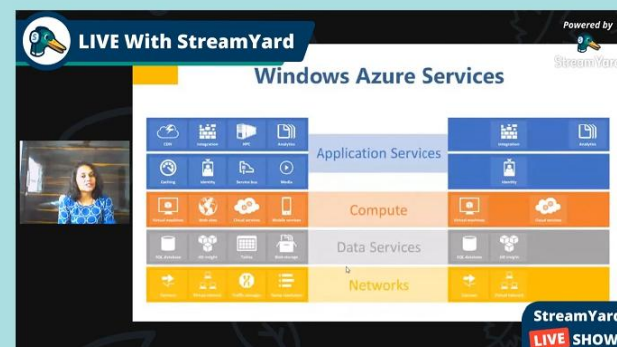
LIVE With StreamYard

Powered by
StreamYard

Windows Azure Services

CDN Integration HPC Analytics
Caching Identity Service bus Media

Application Services

Compute

Data Services

Networks

Integration Analytics
Identity

StreamYard
LIVE SHOW